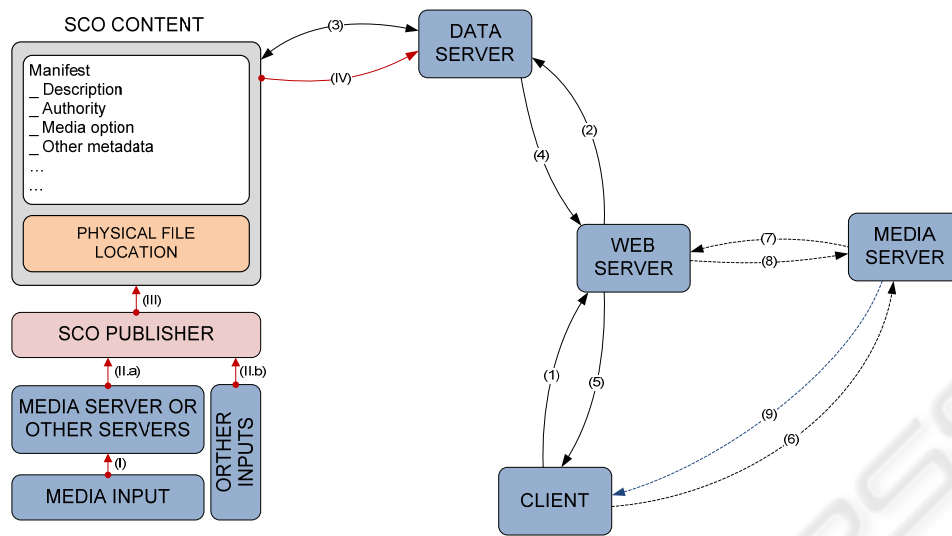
SCO CONTENT

Manifest
_ Description
_ Authority
_ Media option
_ Other metadata
…
…

PHYSICAL FILE LOCATION

(III)

SCO PUBLISHER

(II.a)

(II.b)

MEDIA SERVER OR OTHER SERVERS

ORTHER INPUTS

(I)

MEDIA INPUT

(3)

(IV)

DATA SERVER

(2)

(4)

WEB SERVER

(7)

(8)

MEDIA SERVER

(1)

(5)

(9)

(6)

CLIENT